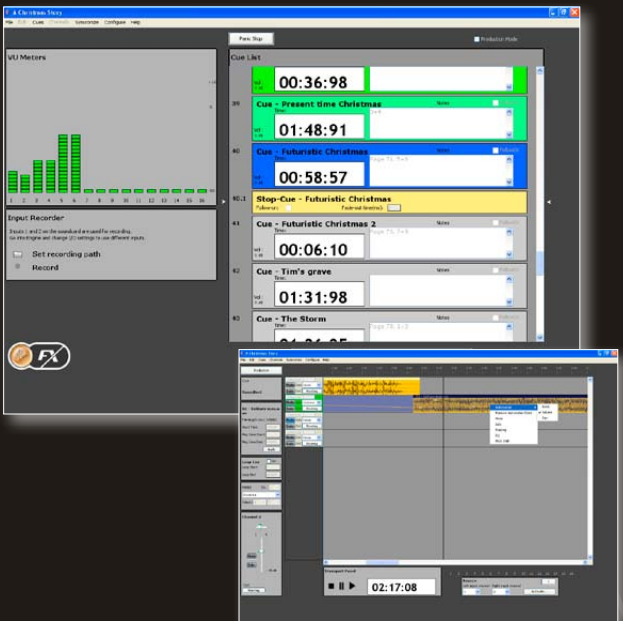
A Christmas Story

File Edit Cues Channels Subscribe Configure Help

Panic Stop

Production Mode

VU Meters

1 2 3 4 5 6 7 8 9 10 11 12 13 14 15 16

Input Recorder

Inputs 1 and 2 on the soundcard are used for recording. Go into Engine and change I/O settings to use different inputs.

Set recording path

Record

Cue List

00:36:98

39

Cue - Present time Christmas

Notes

Time:

01:48:91

40

Cue - Futuristic Christmas

Notes

Fullscreen

Time:

Page 73, 7+3

00:58:57

40.1

Stop-Cue - Futuristic Christmas

Fadeout time(s):

41

Cue - Futuristic Christmas 2

Notes

Time:

Page 73, 7+4

00:06:10

42

Cue - Tim's grave

Notes

Time:

01:31:98

43

Cue - The Storm

Notes

Page 75, 3+3

Time:

FX

A Christmas Story

Transport Panel

02:17:08